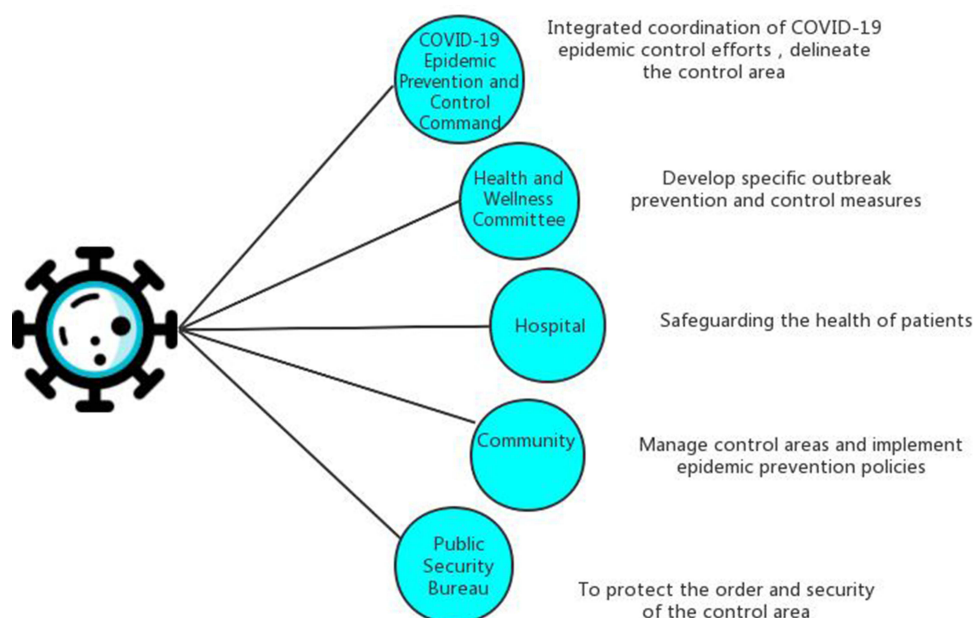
COVID-19 Epidemic Prevention and Control Command

Integrated coordination of COVID-19 epidemic control efforts , delineate the control area

Health and Wellness Committee

Develop specific outbreak prevention and control measures

Hospital

Safeguarding the health of patients

Community

Manage control areas and implement epidemic prevention policies

Public Security Bureau

To protect the order and security of the control area